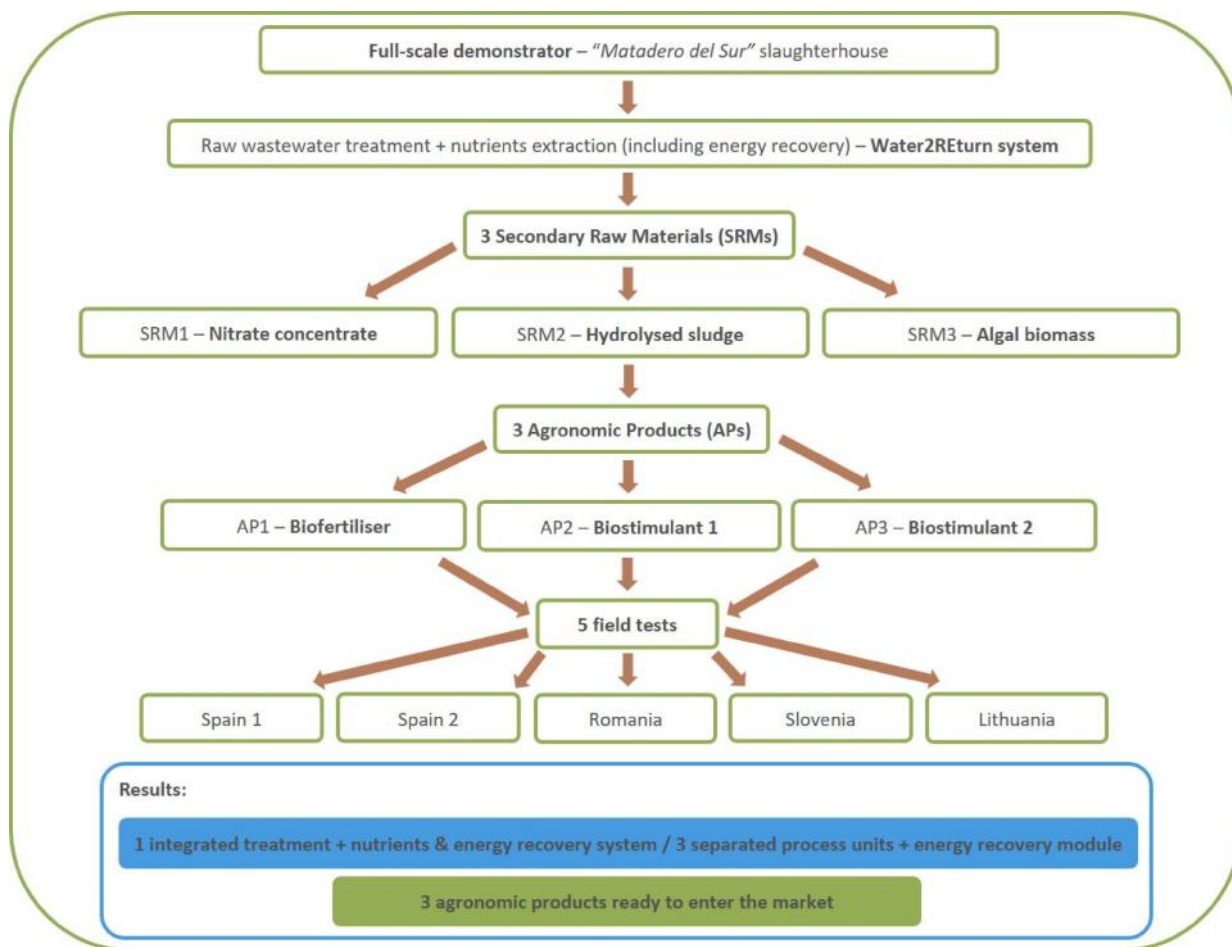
Full-scale demonstrator – "Matadero del Sur" slaughterhouse

Raw wastewater treatment + nutrients extraction (including energy recovery) – Water2REturn system

3 Secondary Raw Materials (SRMs)

SRM1 – Nitrate concentrate

SRM2 – Hydrolysed sludge

SRM3 – Algal biomass

3 Agronomic Products (APs)

AP1 – Biofertiliser

AP2 – Biostimulant 1

AP3 – Biostimulant 2

5 field tests

Spain 1

Spain 2

Romania

Slovenia

Lithuania

Results:

1 integrated treatment + nutrients & energy recovery system / 3 separated process units + energy recovery module

3 agronomic products ready to enter the market